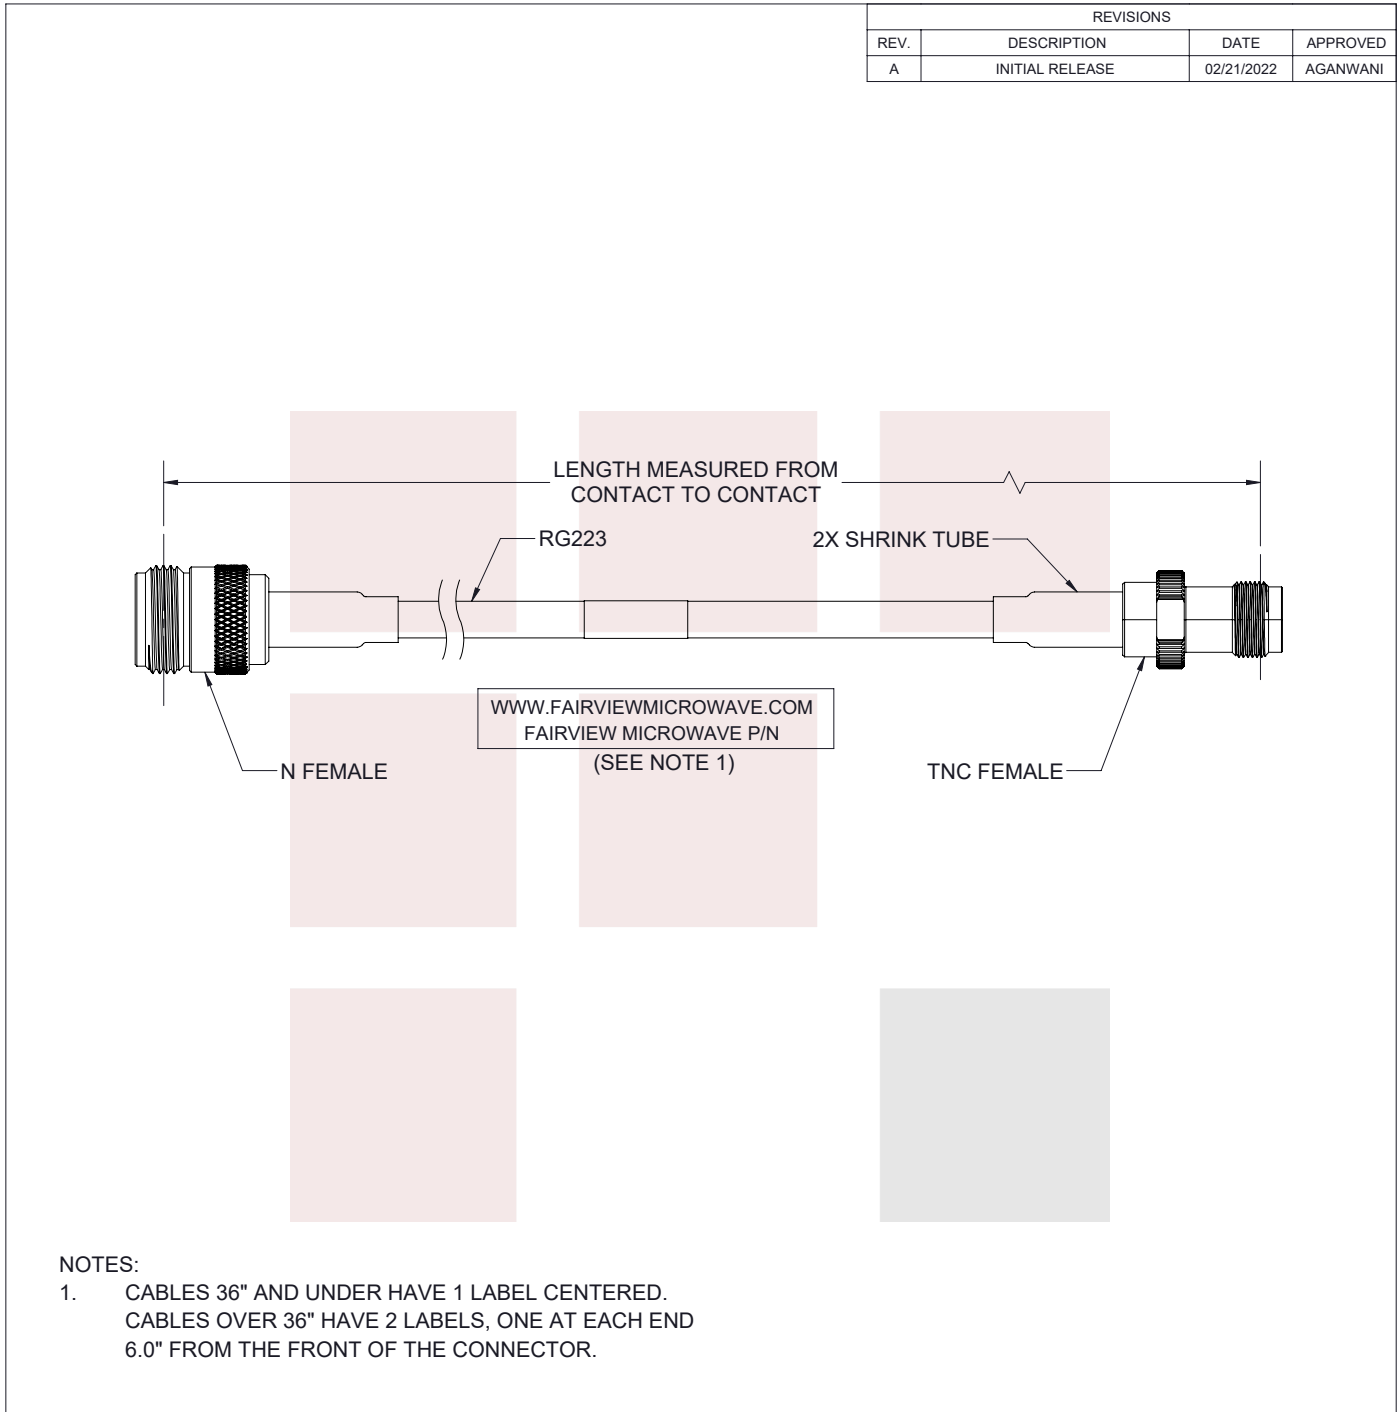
| REVISIONS | | | |
|---|---|---|---|
| REV. | DESCRIPTION | DATE | APPROVED |
| A | INITIAL RELEASE | 02/21/2022 | AGANWANI |

LENGTH MEASURED FROM CONTACT TO CONTACT

RG223

2X SHRINK TUBE

WWW.FAIRVIEWMICROWAVE.COM
FAIRVIEW MICROWAVE P/N
(SEE NOTE 1)

N FEMALE

TNC FEMALE

NOTES:
1. CABLES 36" AND UNDER HAVE 1 LABEL CENTERED. CABLES OVER 36" HAVE 2 LABELS, ONE AT EACH END 6.0" FROM THE FRONT OF THE CONNECTOR.